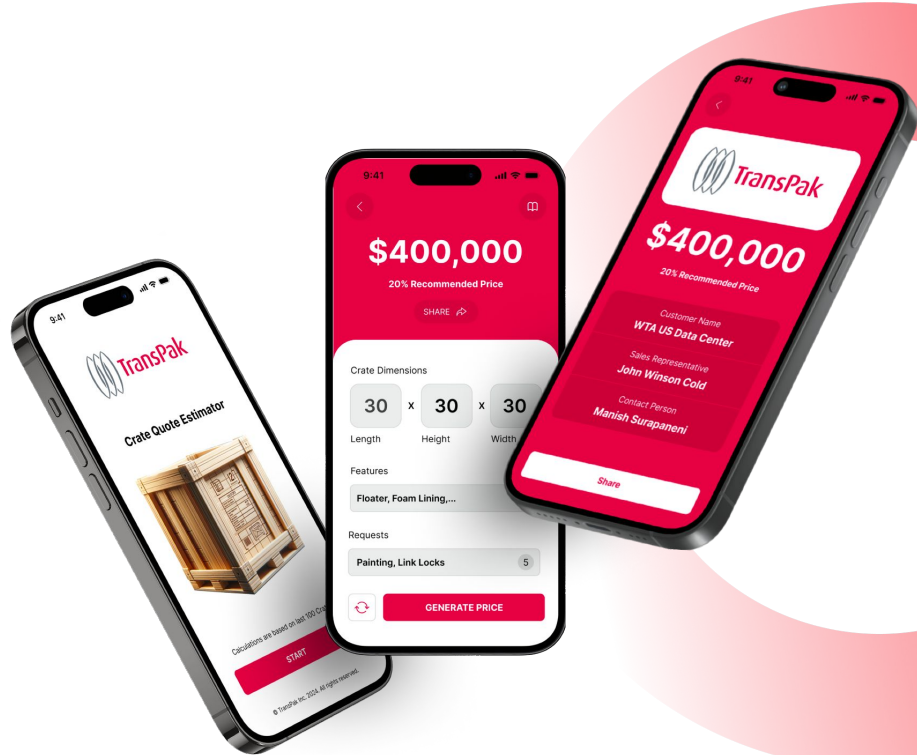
9:41

TransPak

Crate Quote Estimator

Calculations are based on last 100 Cra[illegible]

START

© TransPak Inc. 2024. All rights reserved.

9:41

$400,000

20% Recommended Price

SHARE

Crate Dimensions

30 x 30 x 30

Length Height Width

Features

Floater, Foam Lining,...

Requests

Painting, Link Locks 5

GENERATE PRICE

9:41

TransPak

$400,000

20% Recommended Price

Customer Name
WTA US Data Center

Sales Representative
John Winson Cold

Contact Person
Manish Surapaneni

Share